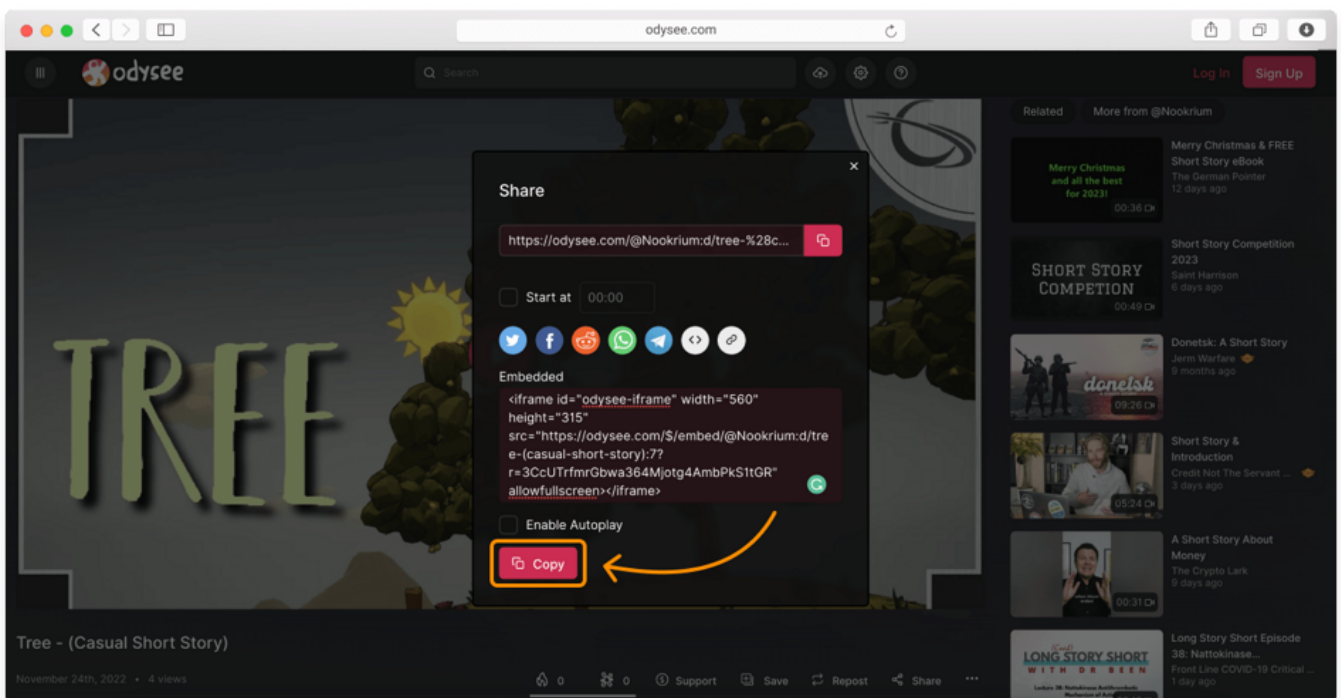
odysee.com

odysee

Search

Log In

Sign Up

Related

More from @Nookrium

Merry Christmas and all the best for 2023!

00:36

Merry Christmas & FREE Short Story eBook

The German Pointer

12 days ago

SHORT STORY COMPETION

00:49

Short Story Competition 2023

Saint Harrison

6 days ago

donetsk

09:26

Donetsk: A Short Story

Jerm Warfare

9 months ago

05:24

Short Story & Introduction

Credit Not The Servant ...

3 days ago

00:31

A Short Story About Money

The Crypto Lark

9 days ago

LONG STORY SHORT WITH DR BEEN

Long Story Short Episode 38: Nattokinase...

Front Line COVID-19 Critical ...

1 day ago

TREE

Share

https://odysee.com/@Nookrium:d/tree-%28c...

Start at

00:00

Embedded

<iframe id="odysee-iframe" width="560" height="315" src="https://odysee.com/$/embed/@Nookrium:d/tree-(casual-short-story):7?r=3CcUTrfmrGbwa364Mjotg4AmbPkS1tGR" allowfullscreen></iframe>

Enable Autoplay

Copy

Tree - (Casual Short Story)

November 24th, 2022 • 4 views

0

0

Support

Save

Repost

Share